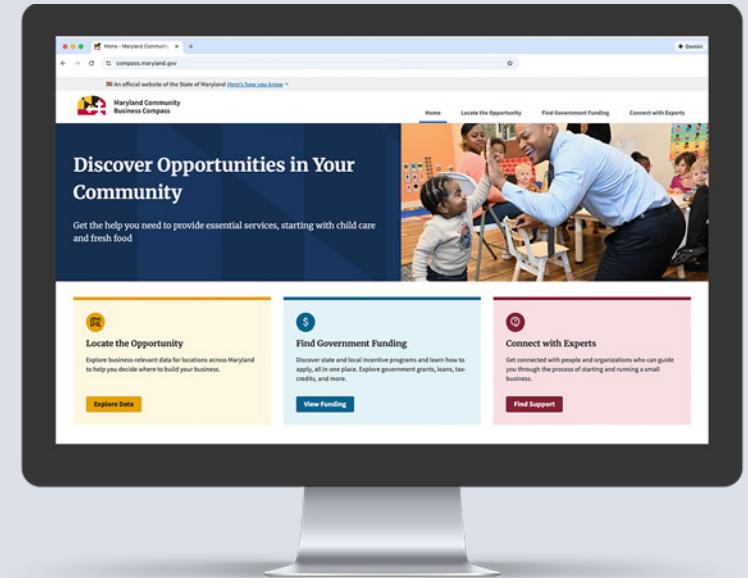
Home - Maryland Communi

Gemini

compass.maryland.gov

An official website of the State of Maryland Here's how you know

Maryland Community Business Compass

Home | Locate the Opportunity | Find Government Funding | Connect with Experts

Discover Opportunities in Your Community

Get the help you need to provide essential services, starting with child care and fresh food

Locate the Opportunity

Explore business-relevant data for locations across Maryland to help you decide where to build your business.

Explore Data

Find Government Funding

Discover state and local incentive programs and learn how to apply, all in one place. Explore government grants, loans, tax-credits, and more.

View Funding

Connect with Experts

Get connected with people and organizations who can guide you through the process of starting and running a small business.

Find Support